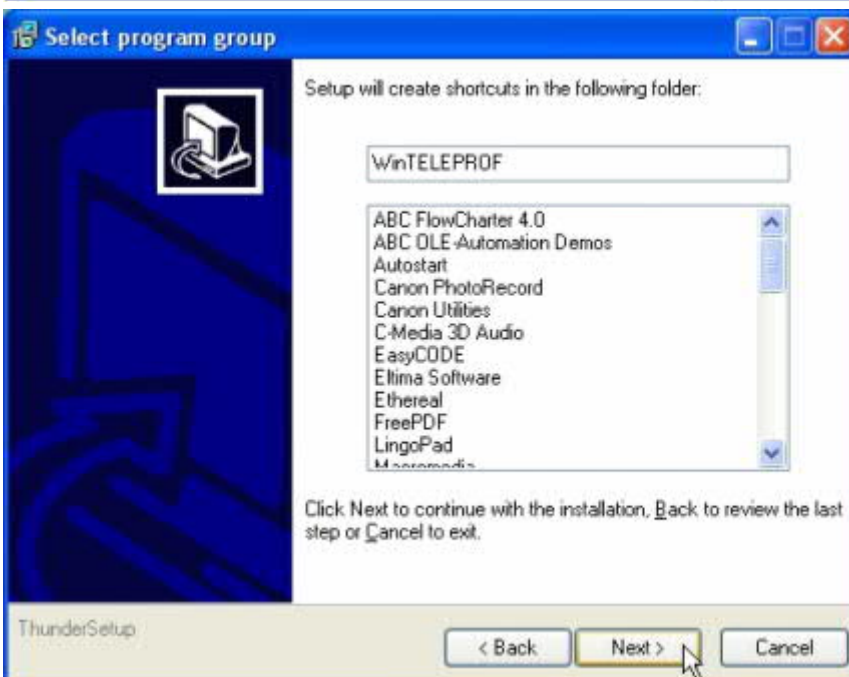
Select program group

Setup will create shortcuts in the following folder:

WinTELEPROF

ABC FlowCharter 4.0
ABC OLE-Automation Demos
Autostart
Canon PhotoRecord
Canon Utilities
C-Media 3D Audio
EasyCODE
Eltima Software
Ethereal
FreePDF
LingoPad
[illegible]

Click Next to continue with the installation, Back to review the last step or Cancel to exit.

ThunderSetup

< Back
Next >
Cancel